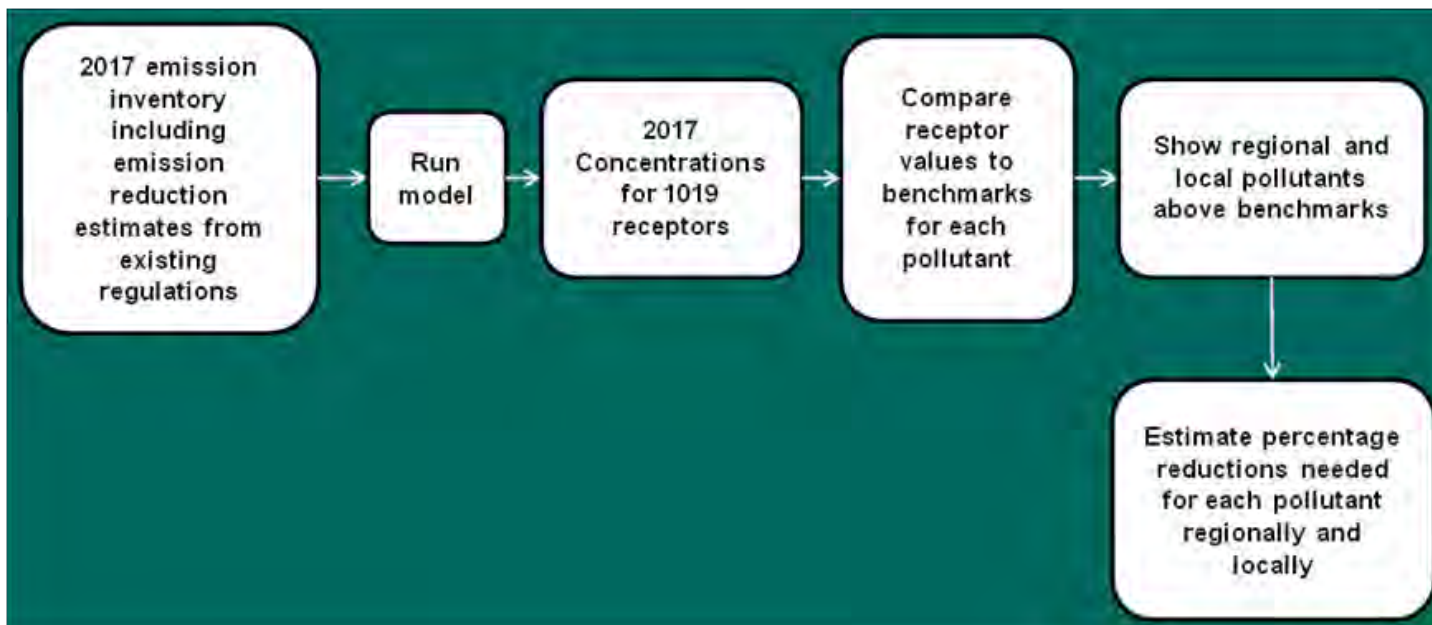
2017 emission inventory including emission reduction estimates from existing regulations

Run model

2017 Concentrations for 1019 receptors

Compare receptor values to benchmarks for each pollutant

Show regional and local pollutants above benchmarks

Estimate percentage reductions needed for each pollutant regionally and locally